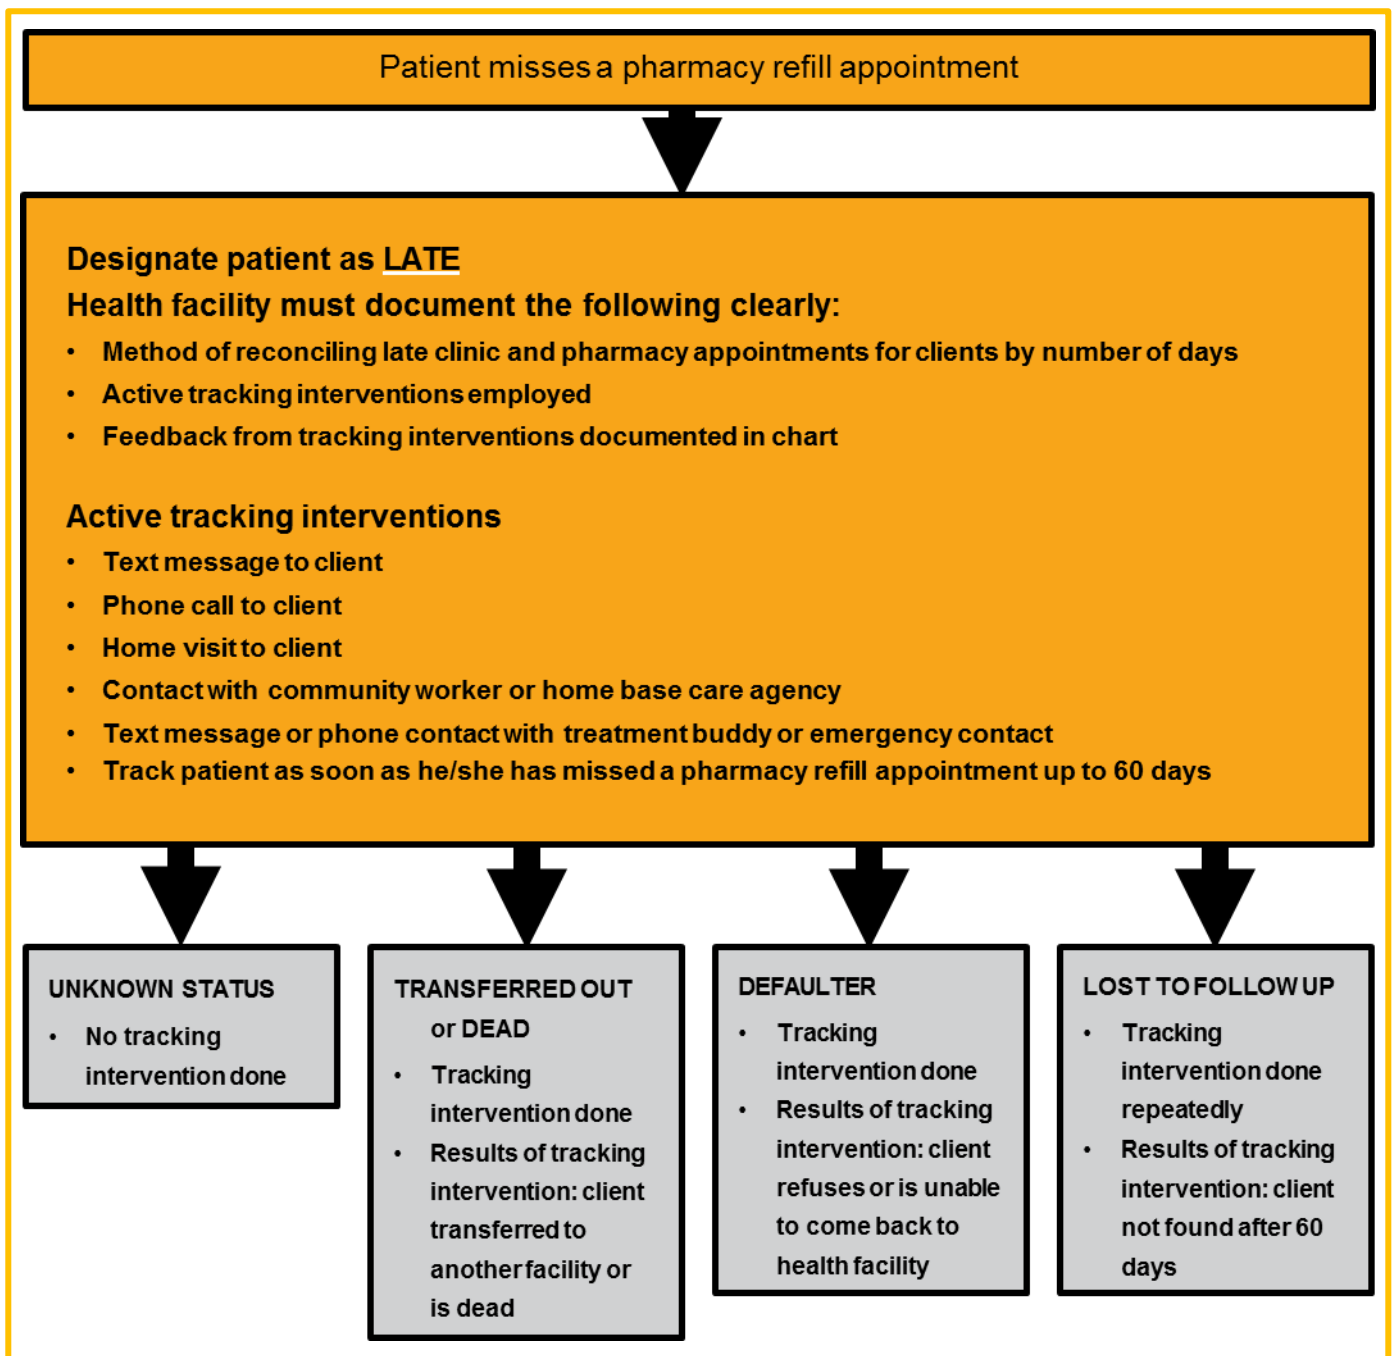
Patient misses a pharmacy refill appointment

Designate patient as LATE
Health facility must document the following clearly:
- Method of reconciling late clinic and pharmacy appointments for clients by number of days
- Active tracking interventions employed
- Feedback from tracking interventions documented in chart

Active tracking interventions
- Text message to client
- Phone call to client
- Home visit to client
- Contact with community worker or home base care agency
- Text message or phone contact with treatment buddy or emergency contact
- Track patient as soon as he/she has missed a pharmacy refill appointment up to 60 days

UNKNOWN STATUS
- No tracking intervention done

TRANSFERRED OUT or DEAD
- Tracking intervention done
- Results of tracking intervention: client transferred to another facility or is dead

DEFAULTER
- Tracking intervention done
- Results of tracking intervention: client refuses or is unable to come back to health facility

LOST TO FOLLOW UP
- Tracking intervention done repeatedly
- Results of tracking intervention: client not found after 60 days